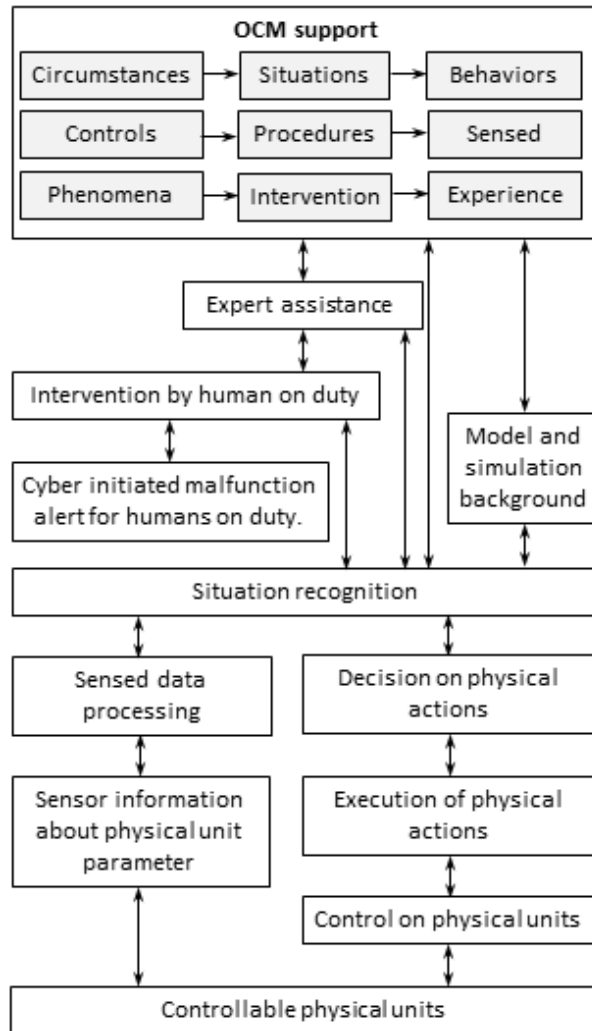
OCM support

Circumstances
Situations
Behaviors

Controls
Procedures
Sensed

Phenomena
Intervention
Experience

Expert assistance

Intervention by human on duty

Model and simulation background

Cyber initiated malfunction alert for humans on duty.

Situation recognition

Sensed data processing

Decision on physical actions

Sensor information about physical unit parameter

Execution of physical actions

Control on physical units

Controllable physical units